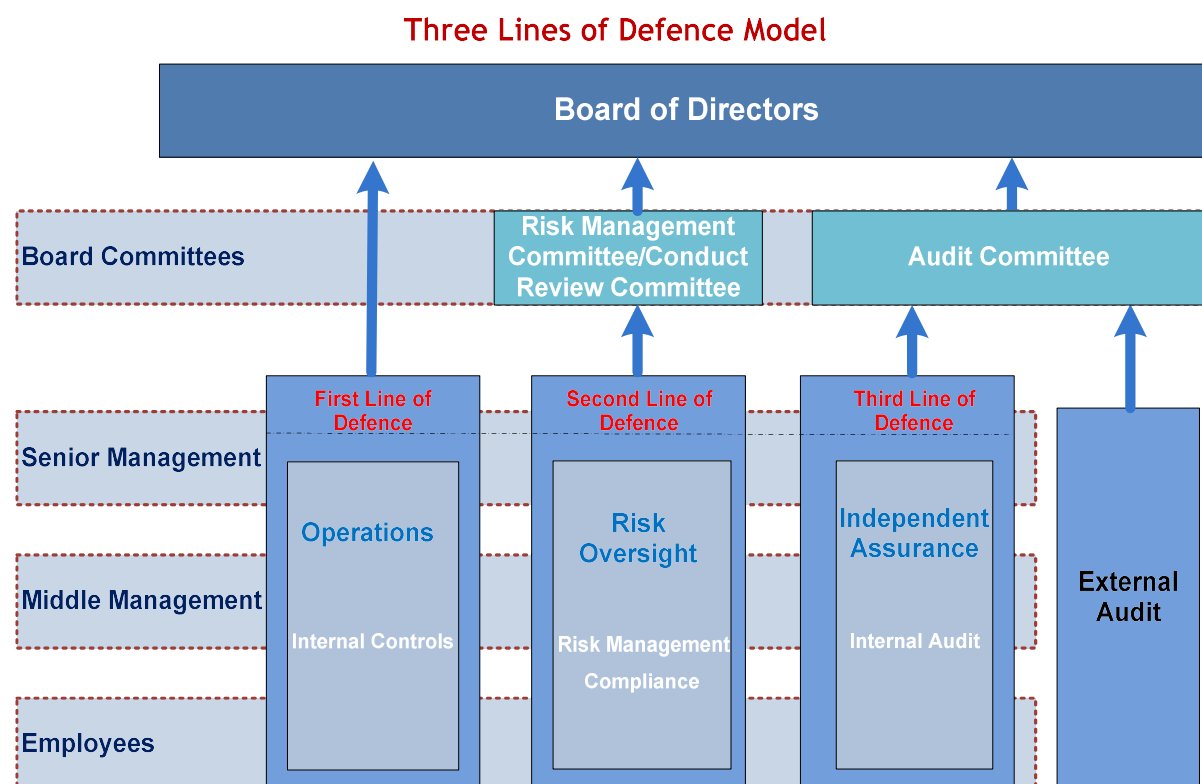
Three Lines of Defence Model

Board of Directors

Board Committees

Risk Management Committee/Conduct Review Committee

Audit Committee

Senior Management

Middle Management

Employees

First Line of Defence

Operations

Internal Controls

Second Line of Defence

Risk Oversight

Risk Management

Compliance

Third Line of Defence

Independent Assurance

Internal Audit

External Audit